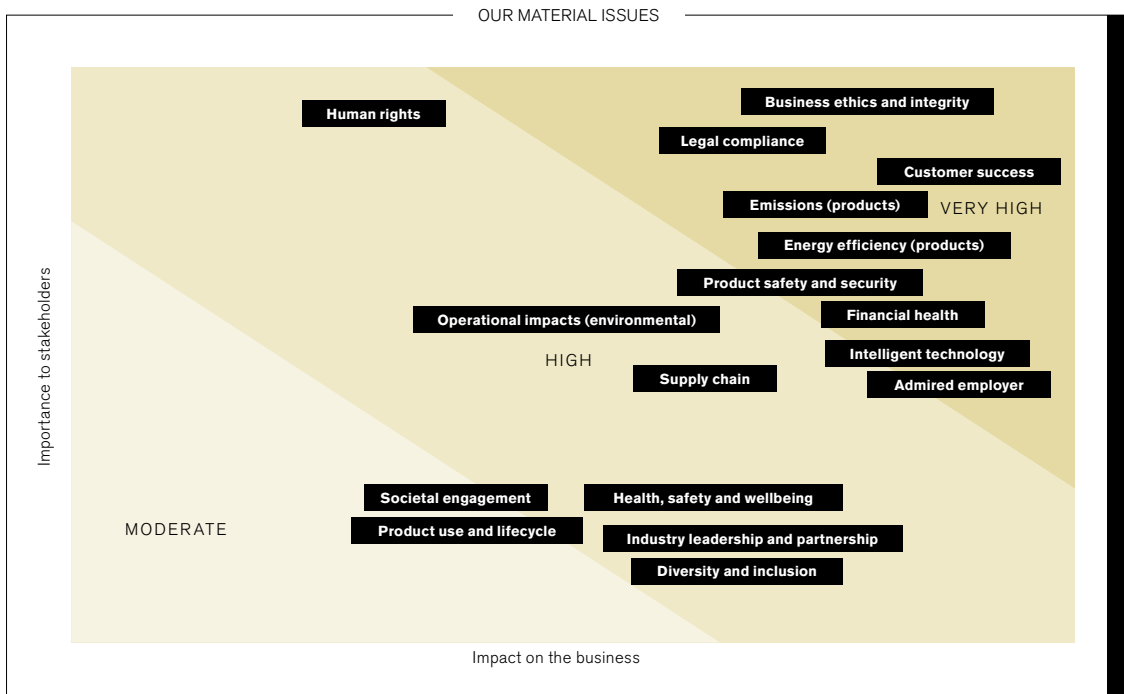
OUR MATERIAL ISSUES

Human rights

Business ethics and integrity

Legal compliance

Customer success

Emissions (products)

VERY HIGH

Energy efficiency (products)

Product safety and security

Operational impacts (environmental)

Financial health

Intelligent technology

HIGH

Supply chain

Admired employer

Importance to stakeholders

Societal engagement

Health, safety and wellbeing

MODERATE

Product use and lifecycle

Industry leadership and partnership

Diversity and inclusion

Impact on the business